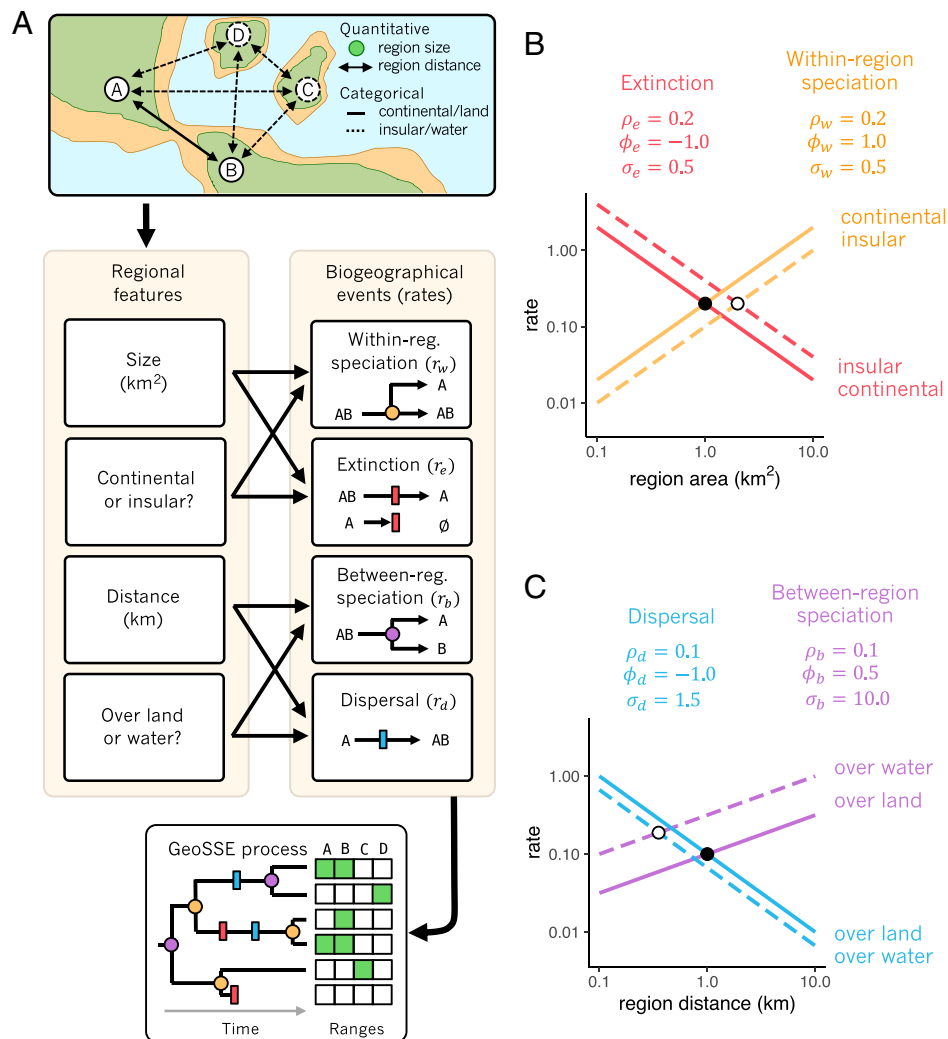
A

D
A
C
B

Quantitative
region size
region distance
Categorical
continental/land
insular/water

Regional features

Size (km$^2$)

Continental or insular?

Distance (km)

Over land or water?

Biogeographical events (rates)

Within-reg. speciation ($r_w$)
AB A AB

Extinction ($r_e$)
AB A
A Ø

Between-reg. speciation ($r_b$)
AB A B

Dispersal ($r_d$)
A AB

GeoSSE process
A B C D
Time
Ranges

B

Extinction
$\rho_e = 0.2$
$\phi_e = -1.0$
$\sigma_e = 0.5$

Within-region speciation
$\rho_w = 0.2$
$\phi_w = 1.0$
$\sigma_w = 0.5$

continental
insular

insular
continental

rate
1.00
0.10
0.01
0.1
1.0
10.0
region area (km$^2$)

C

Dispersal
$\rho_d = 0.1$
$\phi_d = -1.0$
$\sigma_d = 1.5$

Between-region speciation
$\rho_b = 0.1$
$\phi_b = 0.5$
$\sigma_b = 10.0$

over water
over land

over land
over water

rate
1.00
0.10
0.01
0.1
1.0
10.0
region distance (km)